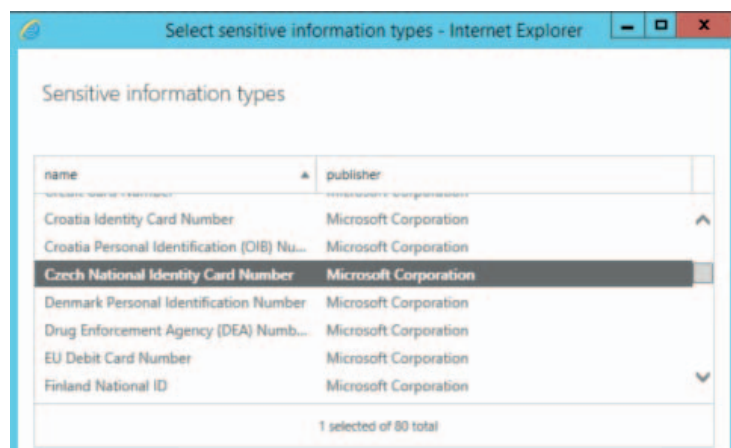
Select sensitive information types - Internet Explorer

Sensitive information types

| name | publisher |
|---|---|
| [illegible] | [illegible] |
| Croatia Identity Card Number | Microsoft Corporation |
| Croatia Personal Identification (OIB) Nu... | Microsoft Corporation |
| Czech National Identity Card Number | Microsoft Corporation |
| Denmark Personal Identification Number | Microsoft Corporation |
| Drug Enforcement Agency (DEA) Numb... | Microsoft Corporation |
| EU Debit Card Number | Microsoft Corporation |
| Finland National ID | Microsoft Corporation |

1 selected of 80 total